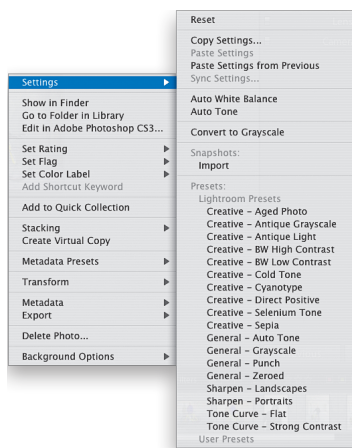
Settings
Show in Finder
Go to Folder in Library
Edit in Adobe Photoshop CS3...
Set Rating
Set Flag
Set Color Label
Add Shortcut Keyword
Add to Quick Collection
Stacking
Create Virtual Copy
Metadata Presets
Transform
Metadata
Export
Delete Photo...
Background Options

Reset
Copy Settings...
Paste Settings
Paste Settings from Previous
Sync Settings...
Auto White Balance
Auto Tone
Convert to Grayscale
Snapshots:
Import
Presets:
Lightroom Presets
Creative – Aged Photo
Creative – Antique Grayscale
Creative – Antique Light
Creative – BW High Contrast
Creative – BW Low Contrast
Creative – Cold Tone
Creative – Cyanotype
Creative – Direct Positive
Creative – Selenium Tone
Creative – Sepia
General – Auto Tone
General – Grayscale
General – Punch
General – Zeroed
Sharpen – Landscapes
Sharpen – Portraits
Tone Curve – Flat
Tone Curve – Strong Contrast
User Presets